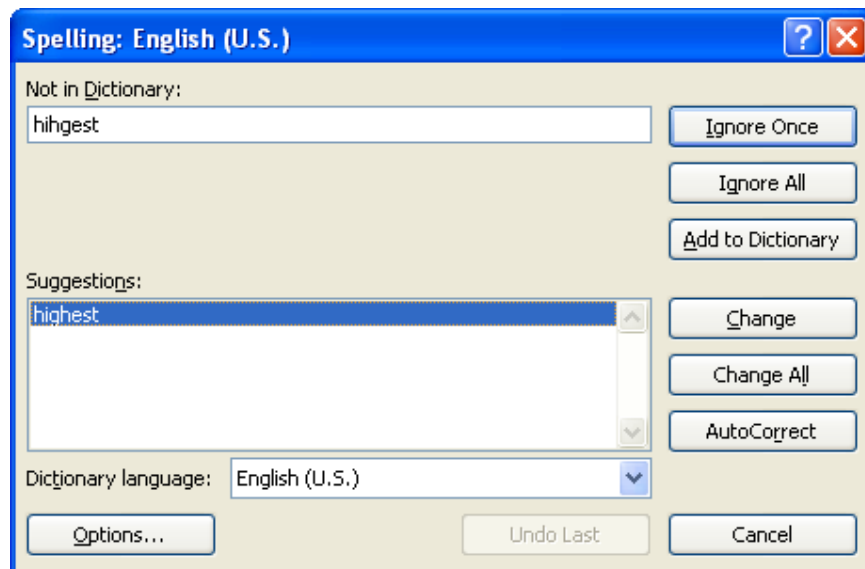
Spelling: English (U.S.)

?

Not in Dictionary:

hihgest

Ignore Once

Ignore All

Add to Dictionary

Suggestions:

highest

Change

Change All

AutoCorrect

Dictionary language:

English (U.S.)

Options...

Undo Last

Cancel